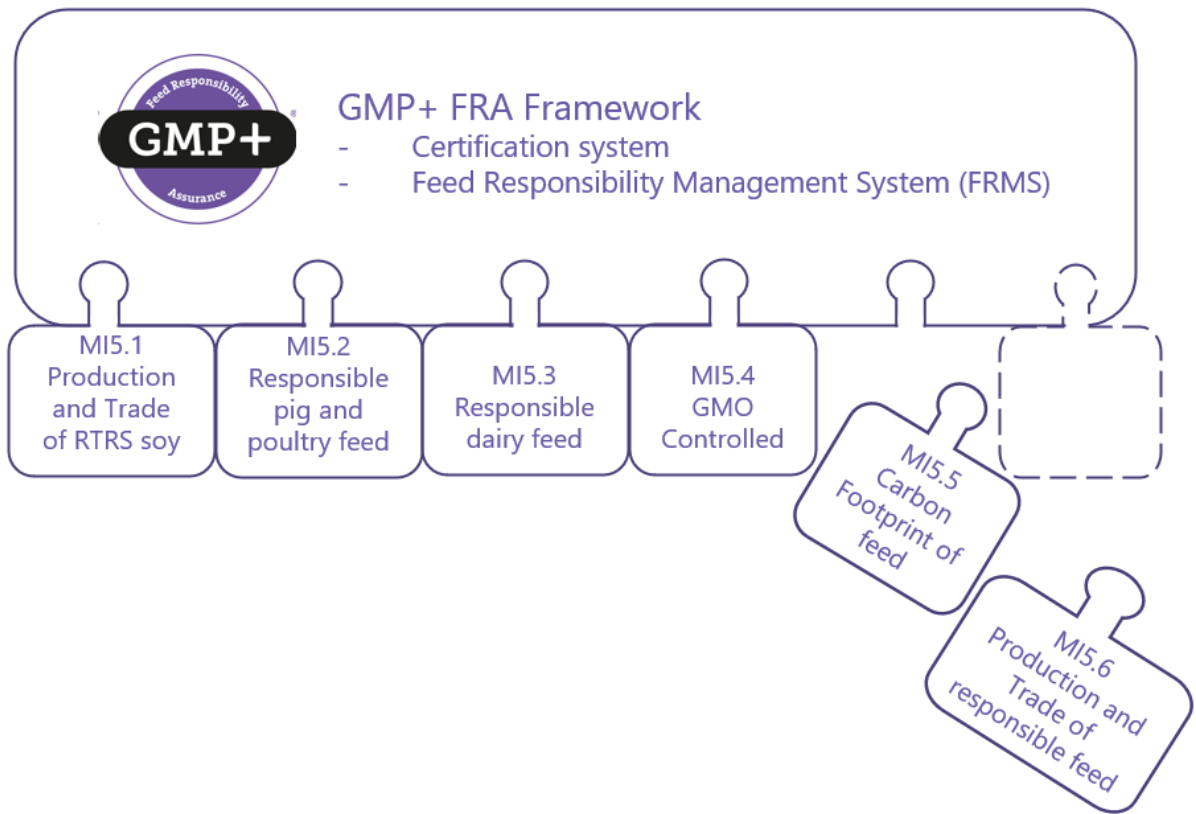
Feed Responsibility
GMP+
Assurance
®

GMP+ FRA Framework
- Certification system
- Feed Responsibility Management System (FRMS)

MI5.1 Production and Trade of RTRS soy

MI5.2 Responsible pig and poultry feed

MI5.3 Responsible dairy feed

MI5.4 GMO Controlled

MI5.5 Carbon Footprint of feed

MI5.6 Production and Trade of responsible feed